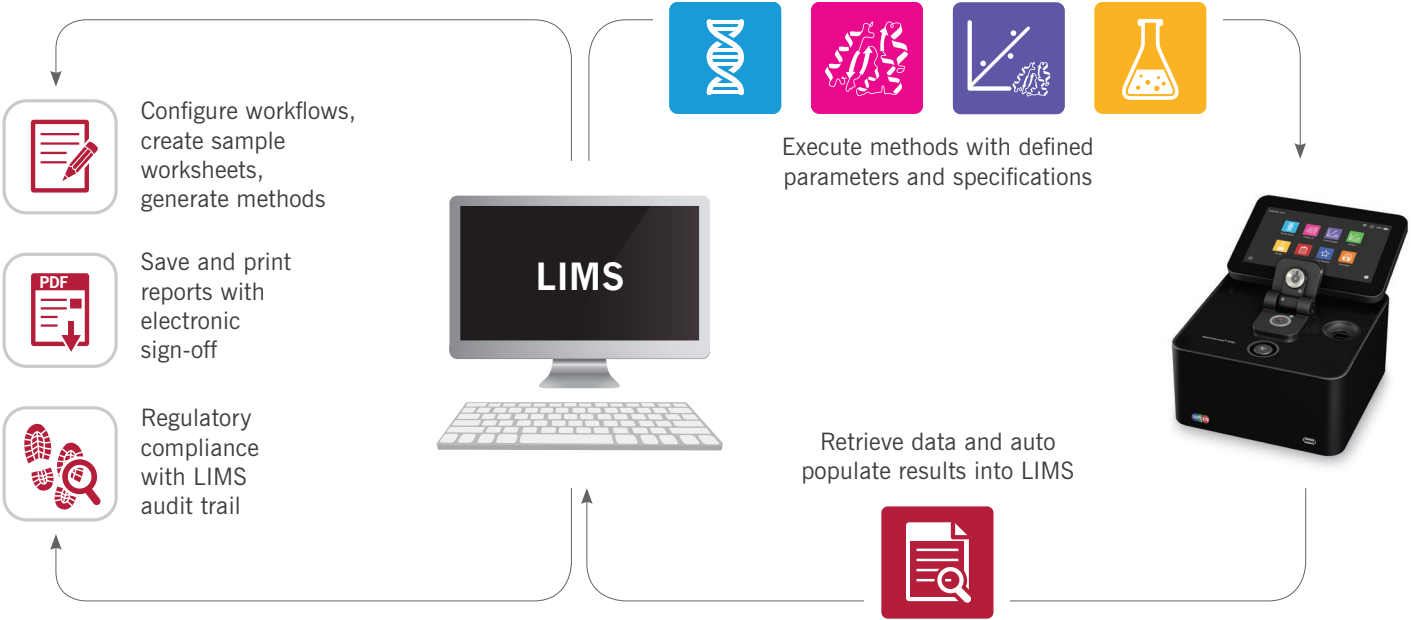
Configure workflows, create sample worksheets, generate methods

PDF

Save and print reports with electronic sign-off

Regulatory compliance with LIMS audit trail

LIMS

Execute methods with defined parameters and specifications

Retrieve data and auto populate results into LIMS